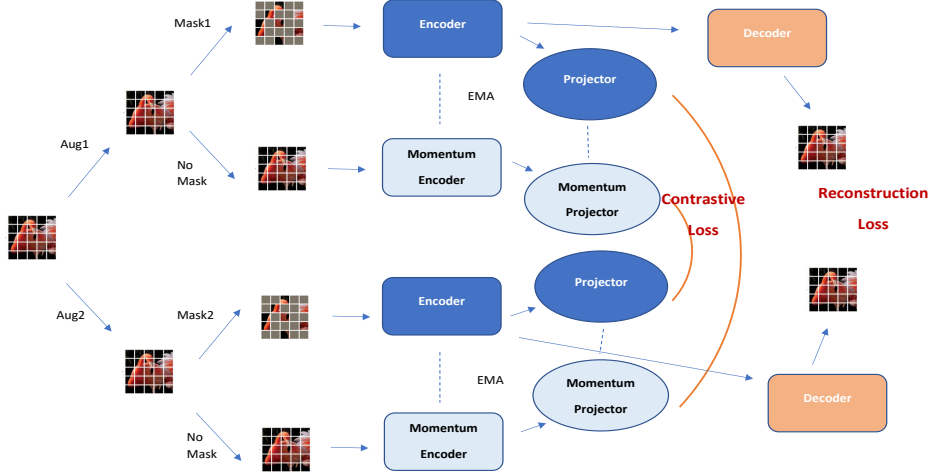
Mask1

Encoder

Decoder

Projector

EMA

Aug1

No Mask

Momentum Encoder

Momentum Projector

Contrastive Loss

Reconstruction Loss

Aug2

Mask2

Encoder

Projector

EMA

Momentum Projector

Decoder

No Mask

Momentum Encoder